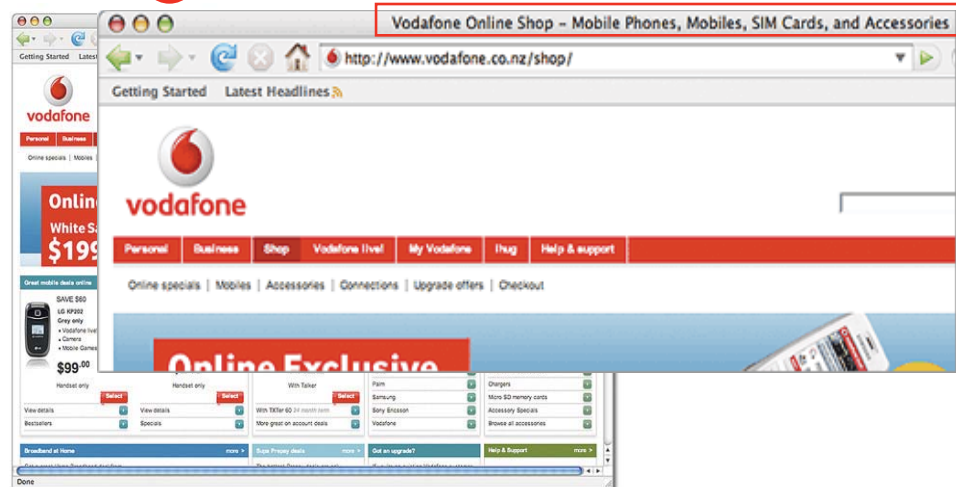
Vodafone Online Shop – Mobile Phones, Mobiles, SIM Cards, and Accessories

http://www.vodafone.co.nz/shop/

Getting Started Latest Headlines

vodafone

Personal Business Shop Vodafone live! My Vodafone Ihug Help & support

Online specials | Mobiles | Accessories | Connections | Upgrade offers | Checkout

Online Exclusive

Getting Started Latest

vodafone

Personal Business

Online specials | Mobiles

Online White Sa $199

Great mobile deals online

SAVE $60
LG KP202
Grey only
• Vodafone live!
• Camera
• Mobile Games

$99.00

Handset only Select
Handset only Select
With Talker Select

View details
Bestsellers
View details
Specials
With TXTer 60 24 month term
More great on account deals

Palm
Samsung
Sony Ericsson
Vodafone

Chargers
Micro SD memory cards
Accessory Specials
Browse all accessories

Broadband at Home more
Super Prepay deals more
Got an upgrade?
Help & Support more

Done